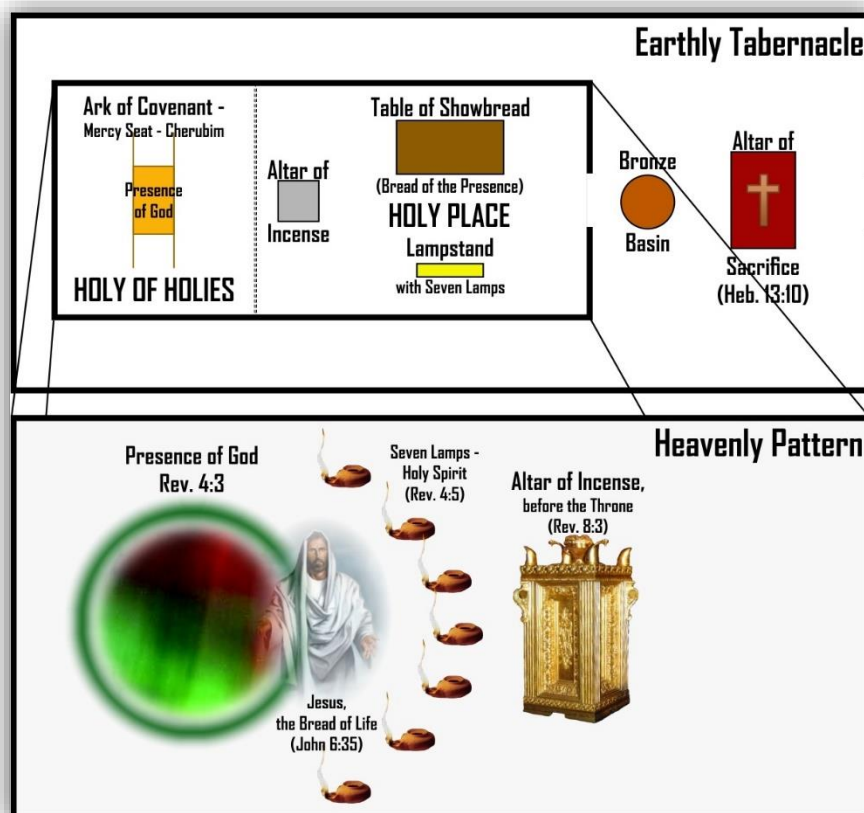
Earthly Tabernacle

Ark of Covenant - Mercy Seat - Cherubim

Presence of God

HOLY OF HOLIES

Altar of Incense

Table of Showbread

(Bread of the Presence)

HOLY PLACE

Lampstand

with Seven Lamps

Bronze Basin

Altar of Sacrifice (Heb. 13:10)

Heavenly Pattern

Presence of God Rev. 4:3

Seven Lamps - Holy Spirit (Rev. 4:5)

Altar of Incense, before the Throne (Rev. 8:3)

Jesus, the Bread of Life (John 6:35)